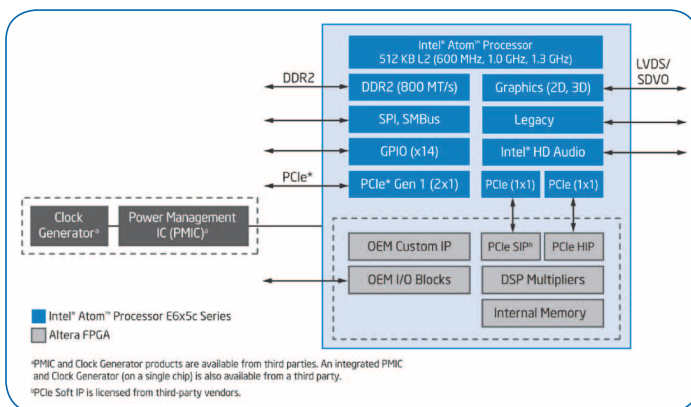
Intel® Atom™ Processor
512 KB L2 (600 MHz, 1.0 GHz, 1.3 GHz)

DDR2

LVDS/
SDVO

DDR2 (800 MT/s)

Graphics (2D, 3D)

SPI, SMBus

Legacy

GPIO (x14)

Intel® HD Audio

PCIe*

PCIe* Gen 1 (2x1)

PCIe (1x1)

PCIe (1x1)

Clock Generator^a

Power Management IC (PMIC)^a

OEM Custom IP

PCIe SIP^b

PCIe HIP

OEM I/O Blocks

DSP Multipliers

Internal Memory

Intel® Atom™ Processor E6x5c Series

Altera FPGA

^aPMIC and Clock Generator products are available from third parties. An integrated PMIC and Clock Generator (on a single chip) is also available from a third party.

^bPCIe Soft IP is licensed from third-party vendors.